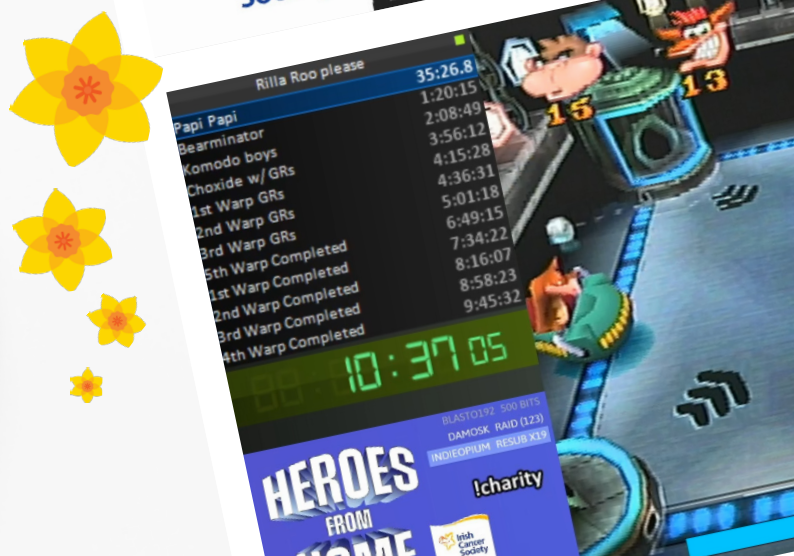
Rilla Roo please 35:26.8

| | |
|---|---|
| Papi Papi | 1:20:15 |
| Bearminator | 2:08:49 |
| Komodo boys | 3:56:12 |
| Choxide w/ GRs | 4:15:28 |
| 1st Warp GRs | 4:36:31 |
| 2nd Warp GRs | 5:01:18 |
| 3rd Warp GRs | 6:49:15 |
| 5th Warp Completed | 7:34:22 |
| 1st Warp Completed | 8:16:07 |
| 2nd Warp Completed | 8:58:23 |
| 3rd Warp Completed | 9:45:32 |
| 4th Warp Completed | |

10:37 05

15

13

BLASTO192 500 BITS
DAMOSK RAID (123)
INDIEOPIUM RESUB X19

HEROES FROM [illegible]

!charity

Irish Cancer Society